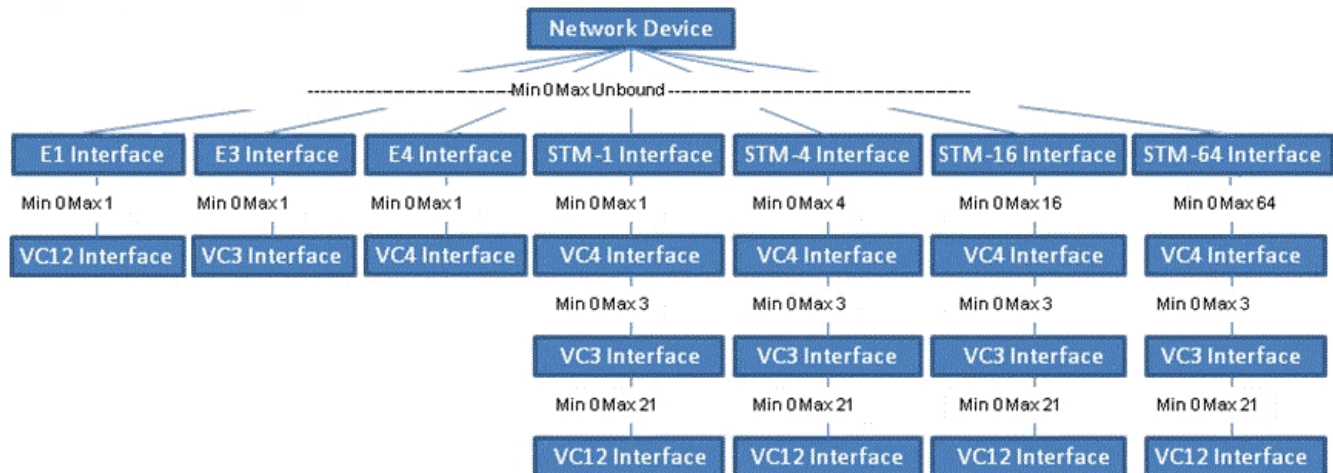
Network Device

Min 0 Max Unbound

E1 Interface

Min 0 Max 1

VC12 Interface

E3 Interface

Min 0 Max 1

VC3 Interface

E4 Interface

Min 0 Max 1

VC4 Interface

STM-1 Interface

Min 0 Max 1

VC4 Interface

Min 0 Max 3

VC3 Interface

Min 0 Max 21

VC12 Interface

STM-4 Interface

Min 0 Max 4

VC4 Interface

Min 0 Max 3

VC3 Interface

Min 0 Max 21

VC12 Interface

STM-16 Interface

Min 0 Max 16

VC4 Interface

Min 0 Max 3

VC3 Interface

Min 0 Max 21

VC12 Interface

STM-64 Interface

Min 0 Max 64

VC4 Interface

Min 0 Max 3

VC3 Interface

Min 0 Max 21

VC12 Interface